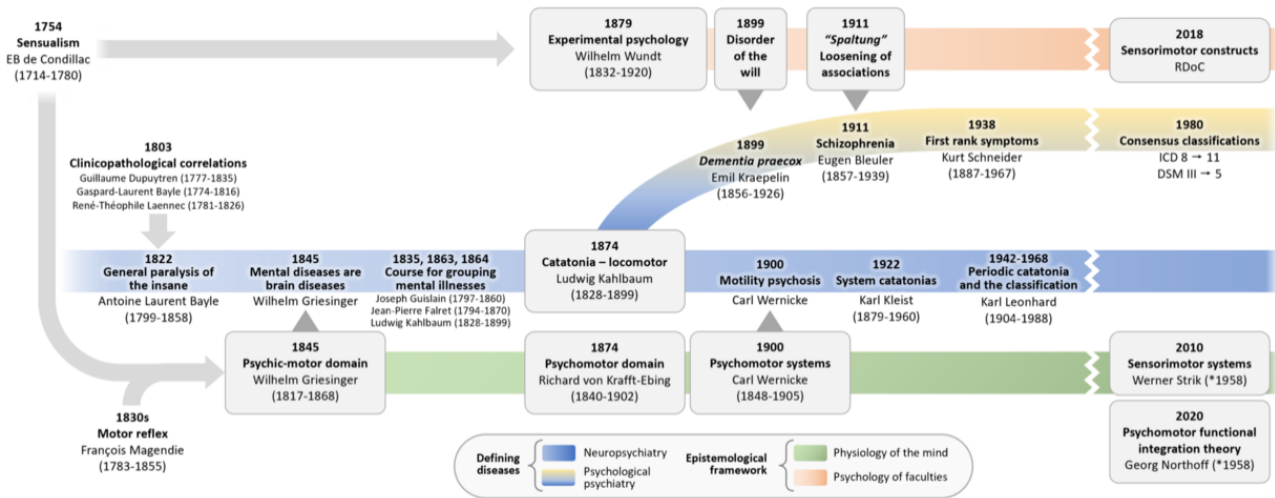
1754
Sensualism
EB de Condillac
(1714-1780)

1879
Experimental psychology
Wilhelm Wundt
(1832-1920)

1899
Disorder of the will

1911
"Spaltung"
Loosening of associations

2018
Sensorimotor constructs
RDoC

1803
Clinicopathological correlations
Guillaume Dupuytren (1777-1835)
Gaspard-Laurent Bayle (1774-1816)
René-Théophile Laennec (1781-1826)

1899
Dementia praecox
Emil Kraepelin
(1856-1926)

1911
Schizophrenia
Eugen Bleuler
(1857-1939)

1938
First rank symptoms
Kurt Schneider
(1887-1967)

1980
Consensus classifications
ICD 8 → 11
DSM III → 5

1822
General paralysis of the insane
Antoine Laurent Bayle
(1799-1858)

1845
Mental diseases are brain diseases
Wilhelm Griesinger

1835, 1863, 1864
Course for grouping mental illnesses
Joseph Guislain (1797-1860)
Jean-Pierre Falret (1794-1870)
Ludwig Kahlbaum (1828-1899)

1874
Catatonia – locomotor
Ludwig Kahlbaum
(1828-1899)

1900
Motility psychosis
Carl Wernicke

1922
System catatonias
Karl Kleist
(1879-1960)

1942-1968
Periodic catatonia and the classification
Karl Leonhard
(1904-1988)

1845
Psychic-motor domain
Wilhelm Griesinger
(1817-1868)

1874
Psychomotor domain
Richard von Krafft-Ebing
(1840-1902)

1900
Psychomotor systems
Carl Wernicke
(1848-1905)

2010
Sensorimotor systems
Werner Strik (*1958)

2020
Psychomotor functional integration theory
Georg Northoff (*1958)

1830s
Motor reflex
François Magendie
(1783-1855)

Defining diseases
Neuropsychiatry
Psychological psychiatry
Epistemological framework
Physiology of the mind
Psychology of faculties